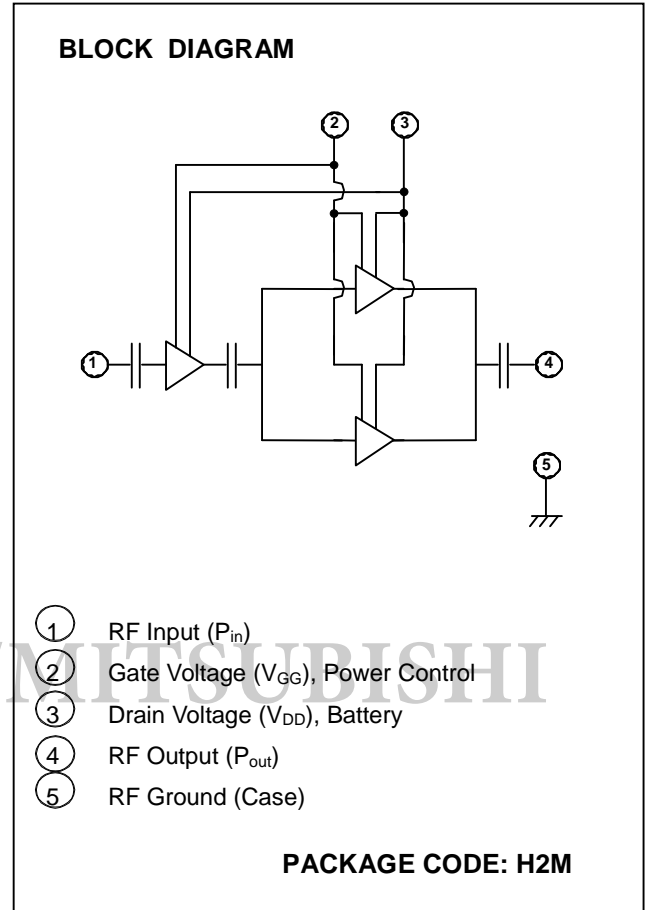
BLOCK DIAGRAM

2

3

1

4

5

1 RF Input ($P_{in}$)

2 Gate Voltage ($V_{GG}$), Power Control

3 Drain Voltage ($V_{DD}$), Battery

4 RF Output ($P_{out}$)

5 RF Ground (Case)

MITSUBISHI

PACKAGE CODE: H2M